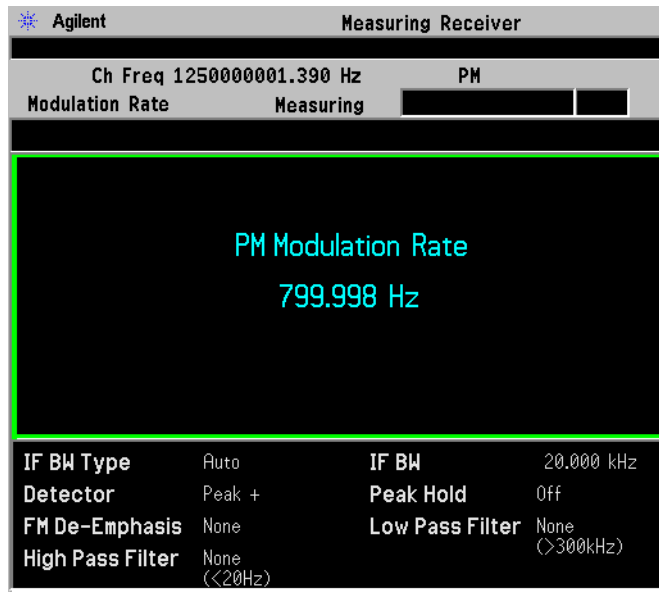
Agilent Measuring Receiver

Ch Freq 1250000001.390 Hz PM
Modulation Rate Measuring

PM Modulation Rate
799.998 Hz

| IF BW Type | Auto | IF BW | 20.000 kHz |
|---|---|---|---|
| Detector | Peak + | Peak Hold | Off |
| FM De-Emphasis | None | Low Pass Filter | None (>300kHz) |
| High Pass Filter | None (<20Hz) | | |